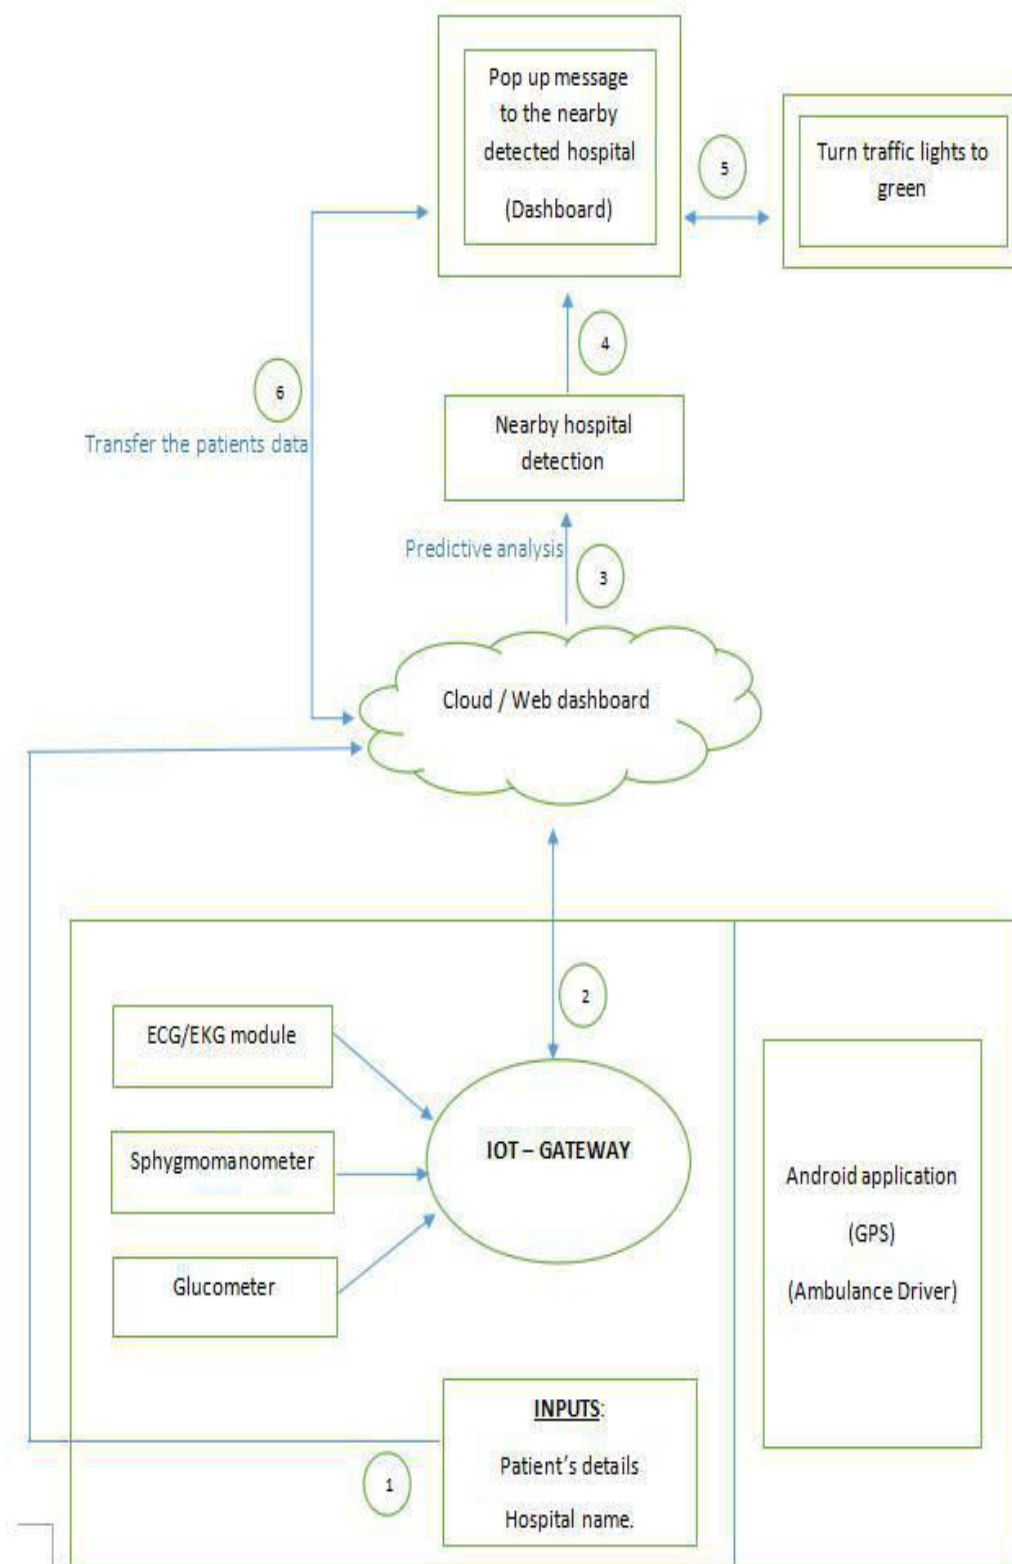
Pop up message to the nearby detected hospital

(Dashboard)

5

Turn traffic lights to green

4

6

Transfer the patients data

Nearby hospital detection

Predictive analysis

3

Cloud / Web dashboard

2

ECG/EKG module

Sphygmomanometer

Glucometer

IOT – GATEWAY

Android application

(GPS)

(Ambulance Driver)

INPUTS:

Patient's details

Hospital name.

1